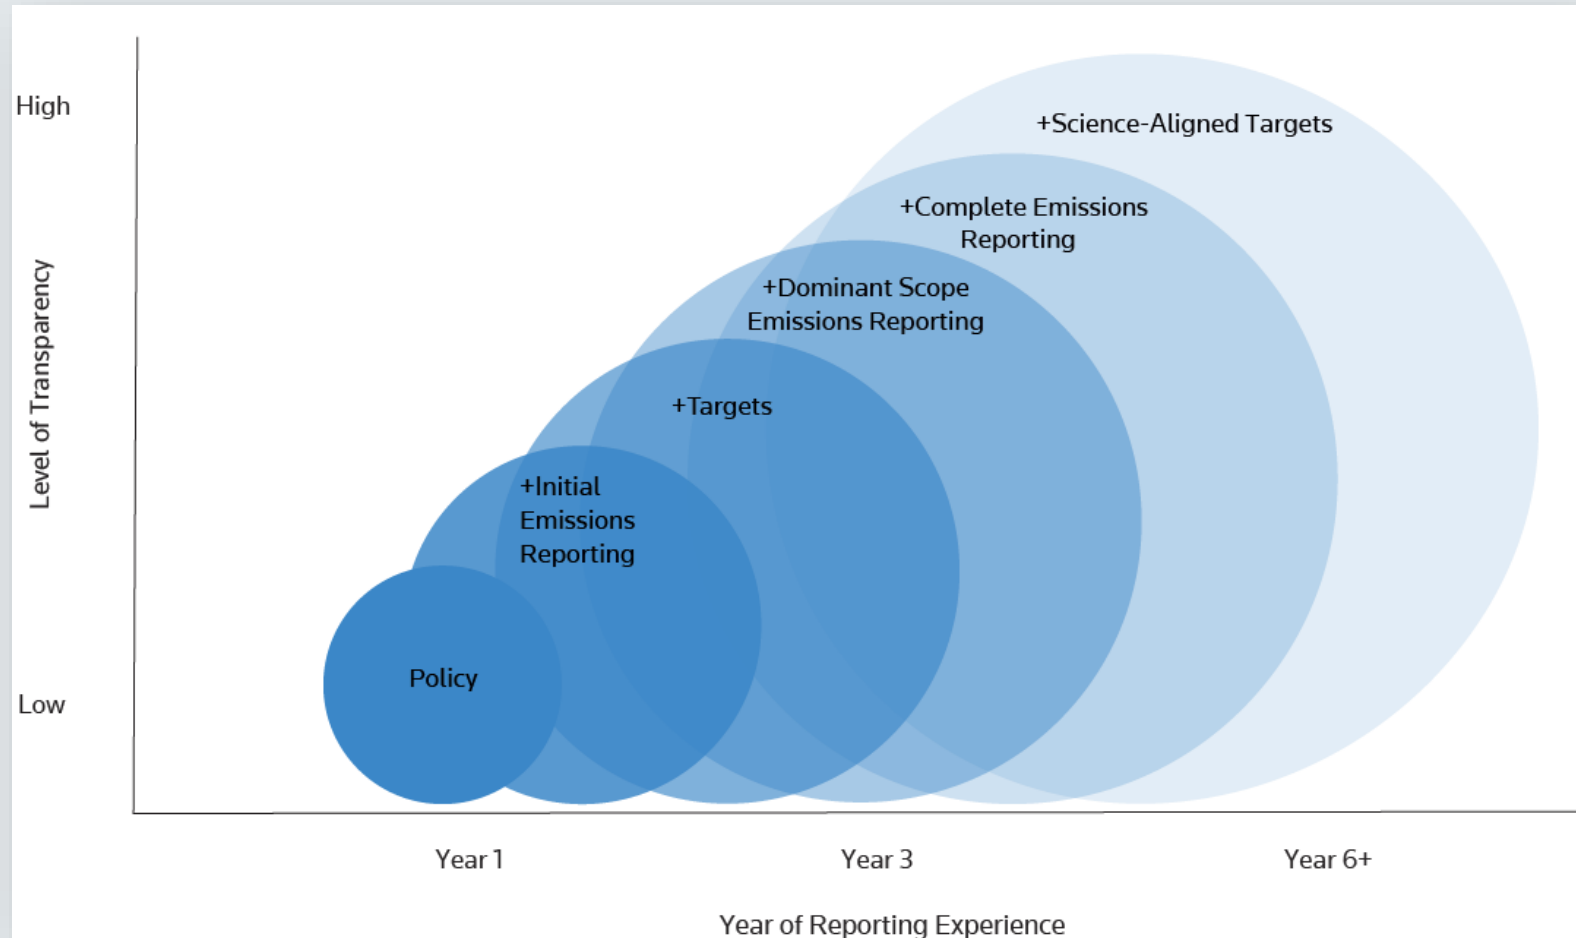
High

Level of Transparency

Low

+Science-Aligned Targets

+Complete Emissions Reporting

+Dominant Scope Emissions Reporting

+Targets

+Initial Emissions Reporting

Policy

Year 1

Year 3

Year 6+

Year of Reporting Experience